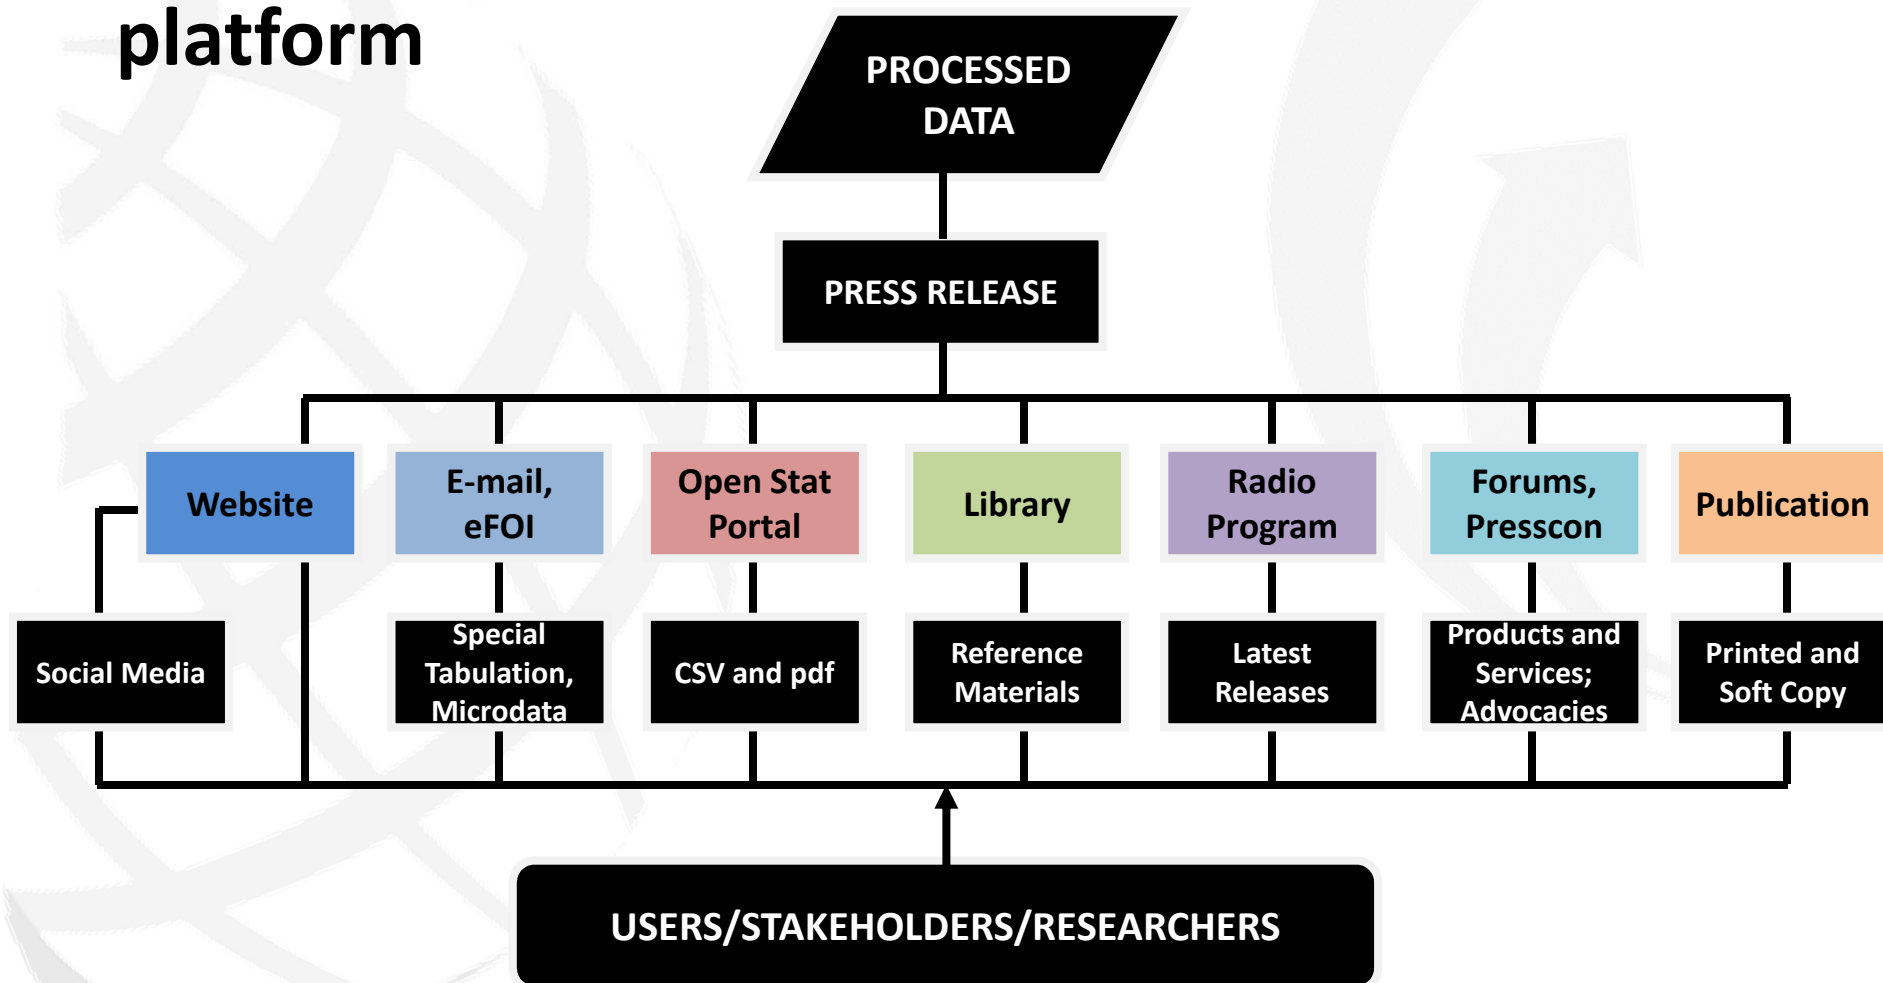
platform

PROCESSED DATA

PRESS RELEASE

Website

E-mail, eFOI

Open Stat Portal

Library

Radio Program

Forums, Presscon

Publication

Social Media

Special Tabulation, Microdata

CSV and pdf

Reference Materials

Latest Releases

Products and Services; Advocacies

Printed and Soft Copy

USERS/STAKEHOLDERS/RESEARCHERS